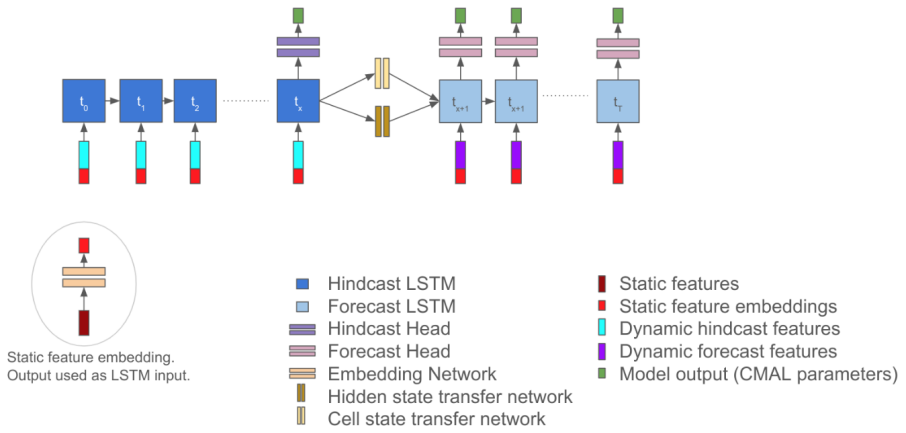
$t_0$ $t_1$ $t_2$ $t_x$ $t_{x+1}$ $t_{x+1}$ $t_T$

Static feature embedding. Output used as LSTM input.

Hindcast LSTM
Forecast LSTM
Hindcast Head
Forecast Head
Embedding Network
Hidden state transfer network
Cell state transfer network

Static features
Static feature embeddings
Dynamic hindcast features
Dynamic forecast features
Model output (CMAL parameters)